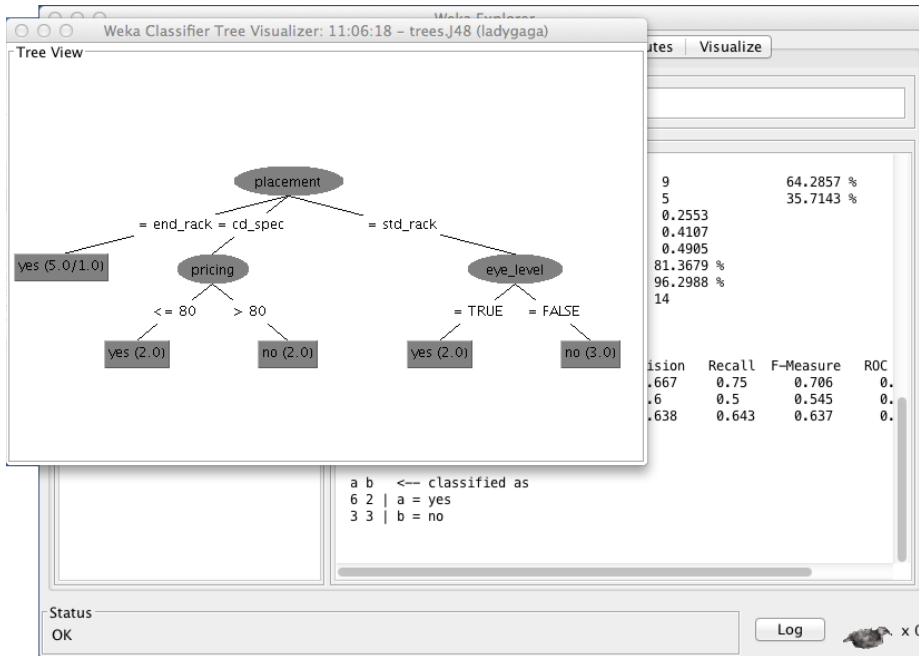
Weka Explorer

Weka Classifier Tree Visualizer: 11:06:18 - trees.J48 (ladygaga)

Tree View

placement

= end_rack = cd_spec = std_rack

yes (5.0/1.0)

pricing

eye_level

<= 80 > 80

= TRUE = FALSE

yes (2.0)

no (2.0)

yes (2.0)

no (3.0)

utes | Visualize

9 64.2857 %
5 35.7143 %
0.2553
0.4107
0.4905
81.3679 %
96.2988 %
14

| ision | Recall | F-Measure | ROC |
|---|---|---|---|
| .667 | 0.75 | 0.706 | 0. |
| .6 | 0.5 | 0.545 | 0. |
| .638 | 0.643 | 0.637 | 0. |

a b <-- classified as
6 2 | a = yes
3 3 | b = no

Status
OK

Log

x (